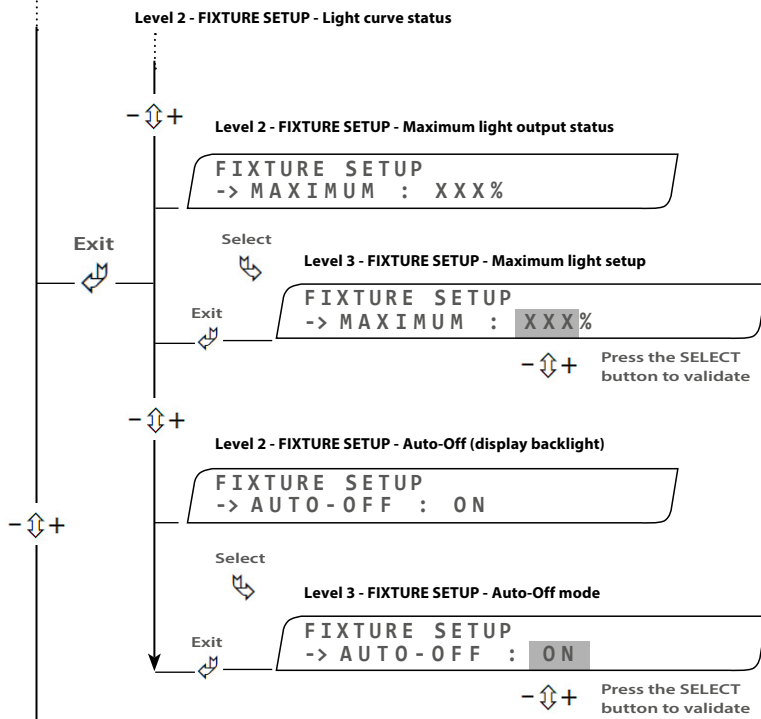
Level 2 - FIXTURE SETUP - Light curve status

− ⇕ +

Level 2 - FIXTURE SETUP - Maximum light output status

FIXTURE SETUP
-> MAXIMUM : XXX%

Exit

Select

Level 3 - FIXTURE SETUP - Maximum light setup

Exit

FIXTURE SETUP
-> MAXIMUM : XXX%

− ⇕ + Press the SELECT button to validate

− ⇕ +

Level 2 - FIXTURE SETUP - Auto-Off (display backlight)

FIXTURE SETUP
-> AUTO-OFF : ON

− ⇕ +

Select

Level 3 - FIXTURE SETUP - Auto-Off mode

Exit

FIXTURE SETUP
-> AUTO-OFF : ON

− ⇕ + Press the SELECT button to validate